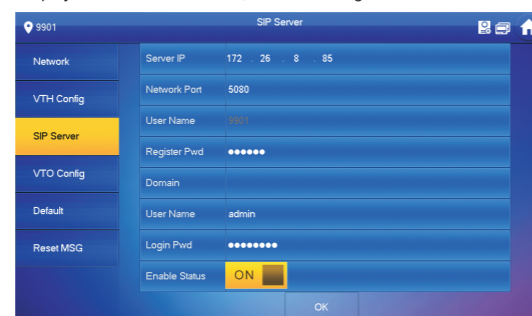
9901

SIP Server

Network
VTH Config
SIP Server
VTO Config
Default
Reset MSG

| Server IP | 172 . 26 . 8 . 85 |
|---|---|
| Network Port | 5080 |
| User Name | 9901 |
| Register Pwd | •••••• |
| Domain | |
| User Name | admin |
| Login Pwd | •••••••• |
| Enable Status | ON |

OK